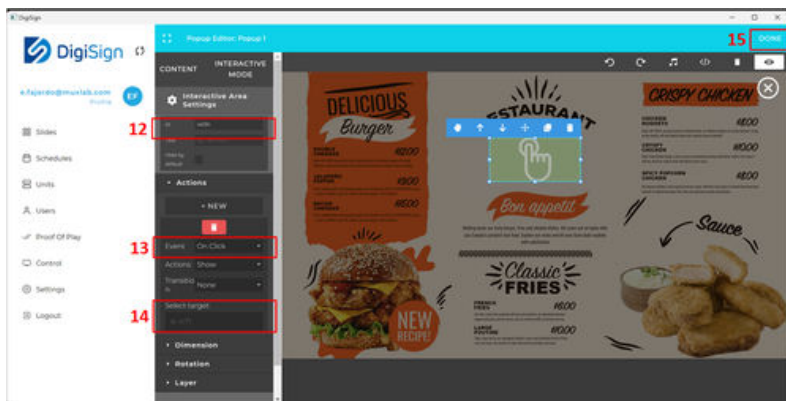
DigiSign

DigiSign

Popup Editor: Popup 1

DONE

15

CONTENT

INTERACTIVE MODE

e.fajardo@muxlab.com
Profile

EF

Interactive Area Settings

12

Id

Hide by default

Slides

Schedules

Units

Users

Proof Of Play

Control

Settings

Logout

Actions

+ NEW

13

Event

On Click

Actions

Show

Transition

None

14

Select target

Dimension

Rotation

Layer

DELICIOUS

Burger

RESTAURANT

CRISPY CHICKEN

Bon appetit

Classic FRIES

NEW RECIPE!

Sauce

FRENCH FRIES

LARGE POUTINE

CHICKEN NUGGETS

CRISPY CHICKEN

SPICY POPCORN CHICKEN

DOUBLE CHEESE

JALAPENO POPPERS

BACON CHEESE

$12.00

$9.00

$15.00

$6.00

$10.00

$8.00

$6.00